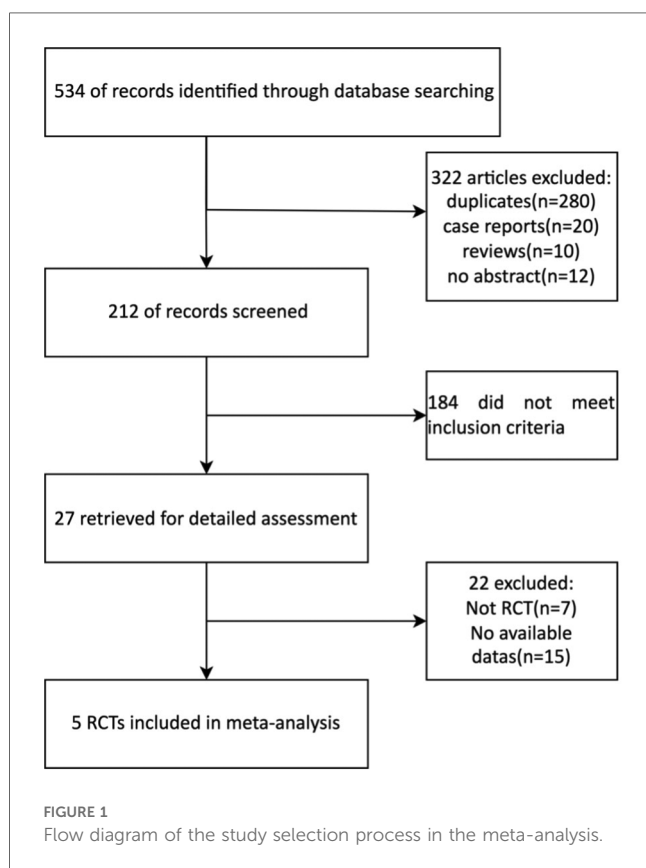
534 of records identified through database searching

322 articles excluded:
duplicates(n=280)
case reports(n=20)
reviews(n=10)
no abstract(n=12)

212 of records screened

184 did not meet inclusion criteria

27 retrieved for detailed assessment

22 excluded:
Not RCT(n=7)
No available datas(n=15)

5 RCTs included in meta-analysis

FIGURE 1
Flow diagram of the study selection process in the meta-analysis.